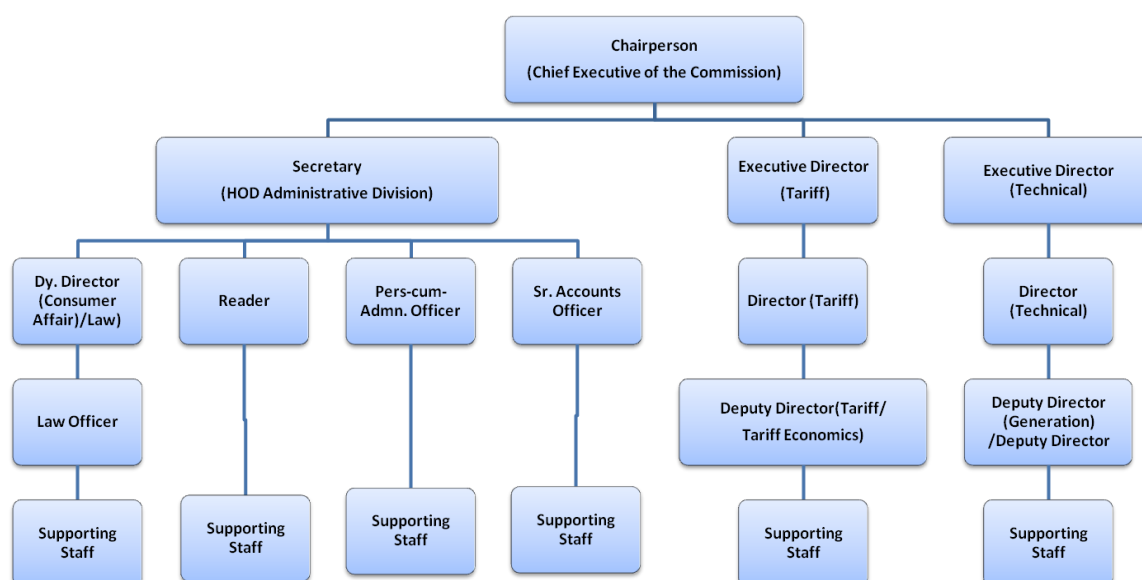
Chairperson
(Chief Executive of the Commission)

Secretary
(HOD Administrative Division)

Executive Director
(Tariff)

Executive Director
(Technical)

Dy. Director
(Consumer Affair)/Law)

Reader

Pers-cum-
Admn. Officer

Sr. Accounts
Officer

Director (Tariff)

Director
(Technical)

Law Officer

Deputy Director(Tariff/
Tariff Economics)

Deputy Director
(Generation)
/Deputy Director

Supporting
Staff

Supporting
Staff

Supporting
Staff

Supporting
Staff

Supporting
Staff

Supporting
Staff